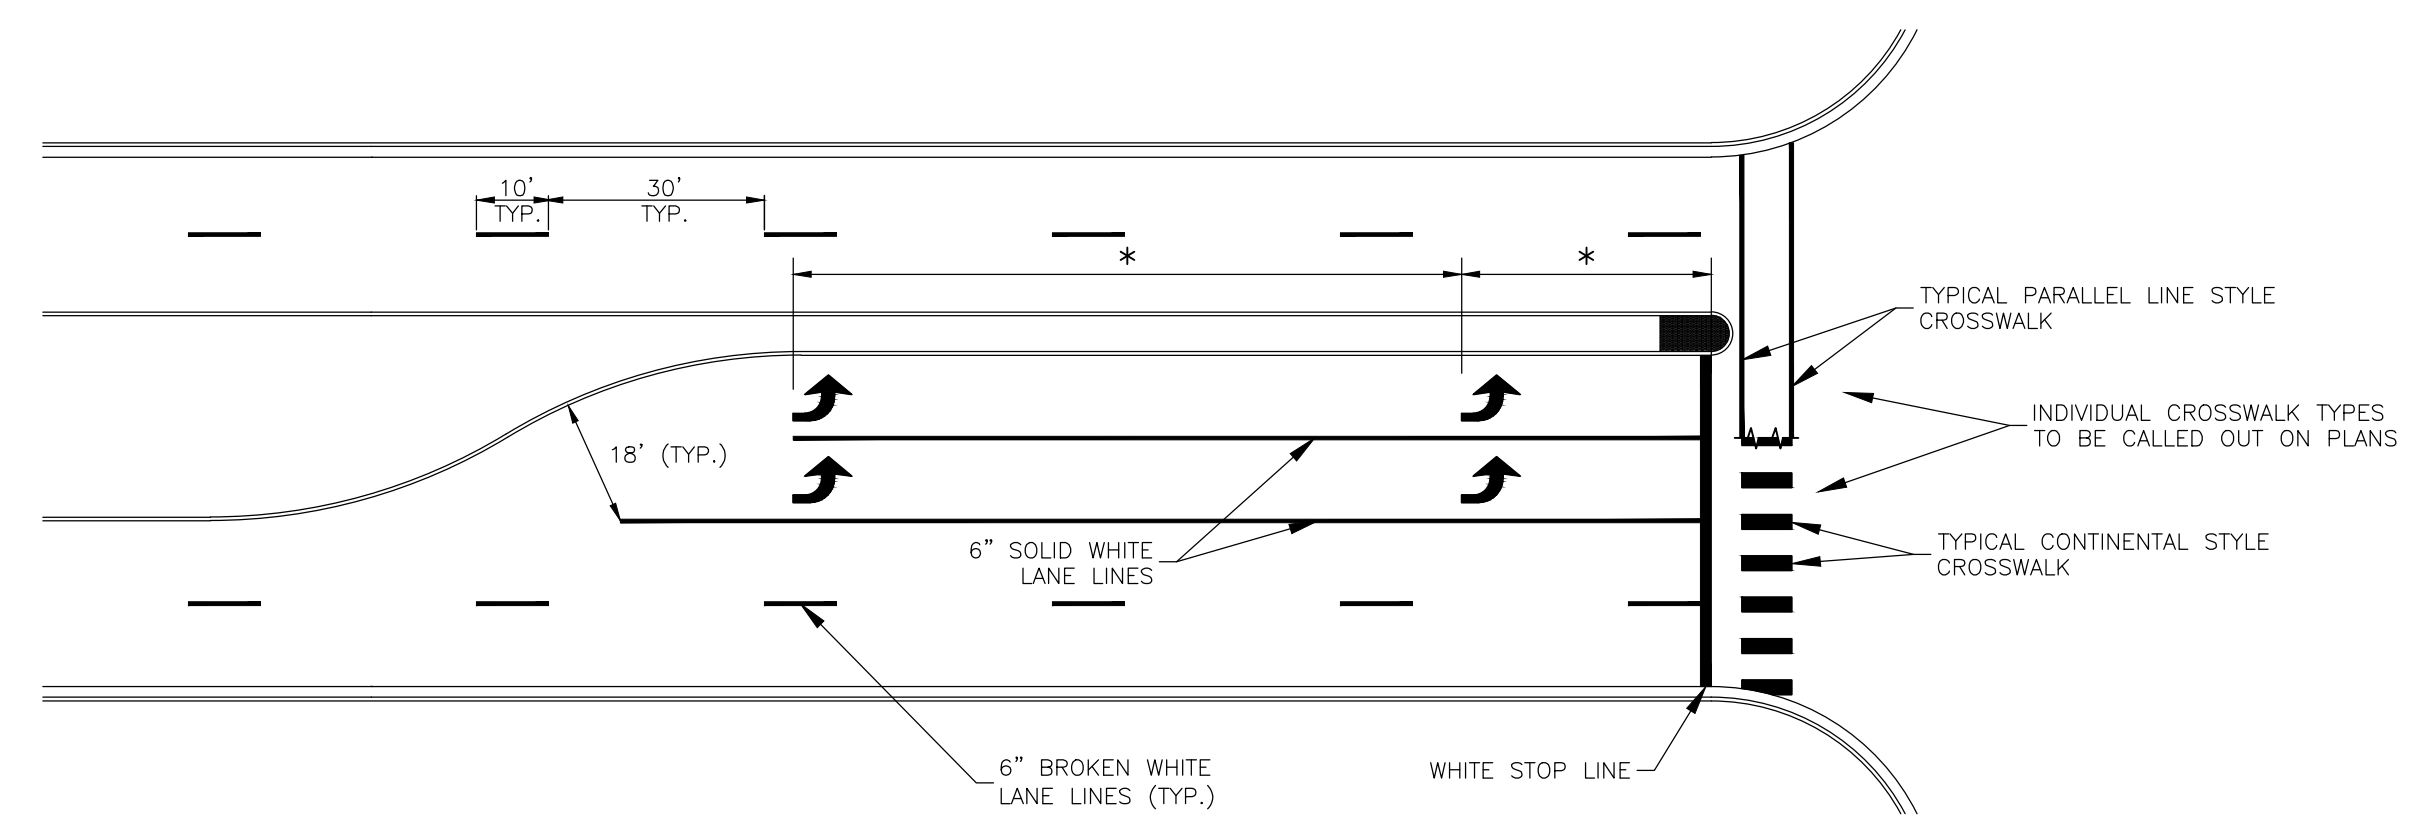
10'
TYP.

30'
TYP.

*

*

TYPICAL PARALLEL LINE STYLE CROSSWALK

INDIVIDUAL CROSSWALK TYPES TO BE CALLED OUT ON PLANS

18' (TYP.)

TYPICAL CONTINENTAL STYLE CROSSWALK

6" SOLID WHITE LANE LINES

6" BROKEN WHITE LANE LINES (TYP.)

WHITE STOP LINE